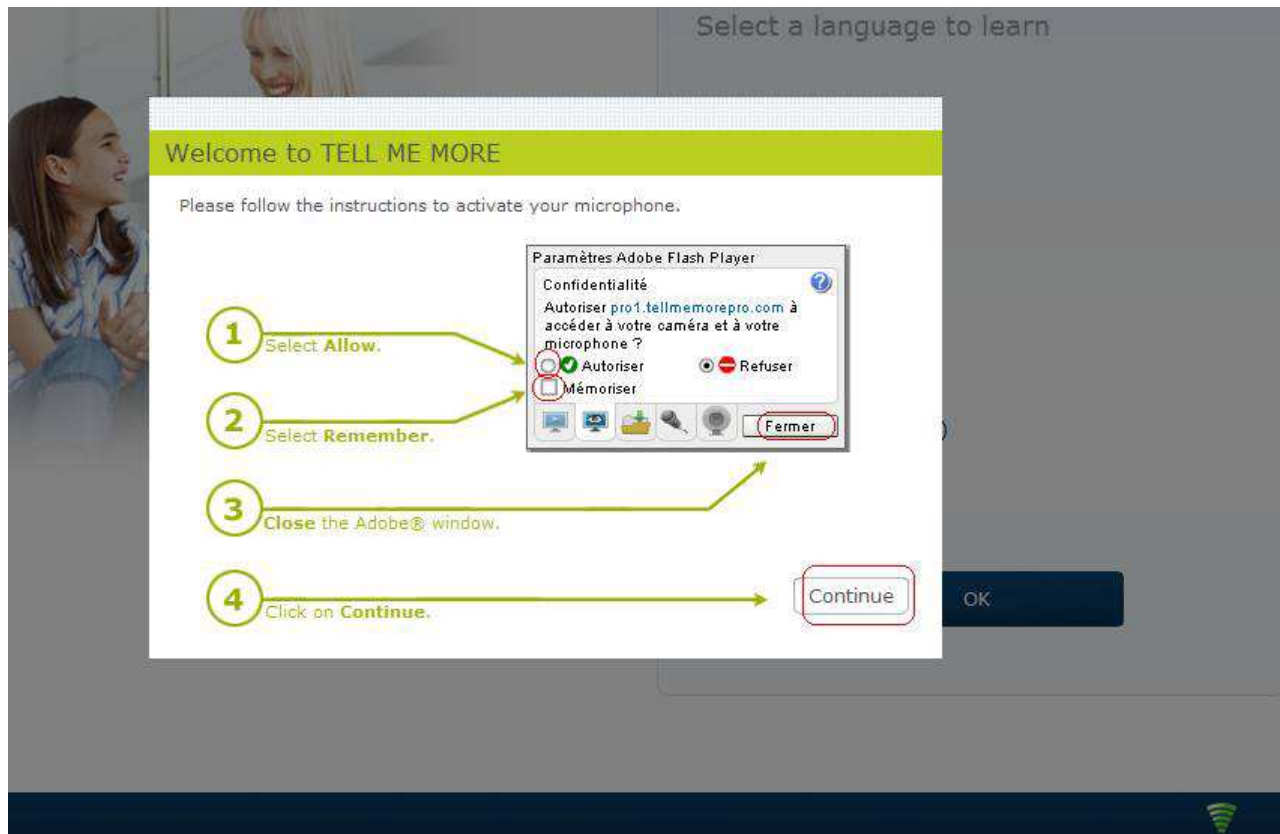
Select a language to learn

Welcome to TELL ME MORE

Please follow the instructions to activate your microphone.

Paramètres Adobe Flash Player

Confidentialité

Autoriser pro1.tellmemorepro.com à accéder à votre caméra et à votre microphone ?

Autoriser

Refuser

Mémoriser

Fermer

1 Select Allow.

2 Select Remember.

3 Close the Adobe® window.

4 Click on Continue.

Continue

OK

)